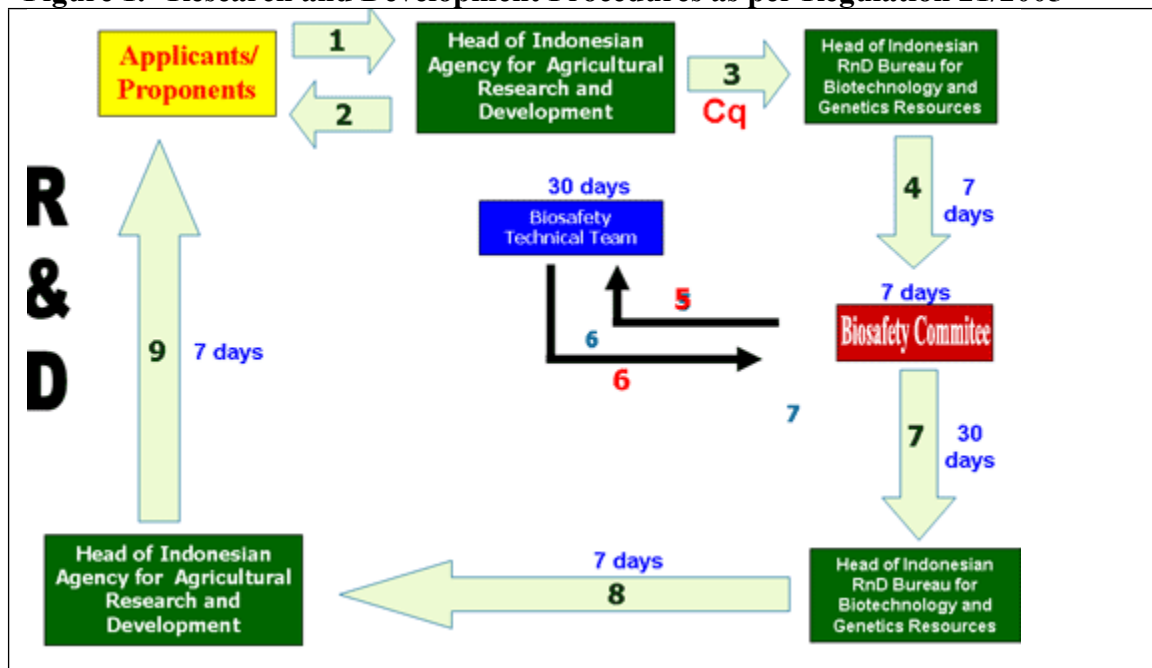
Figure 1. Research and Development Procedures as per Regulation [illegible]

Applicants/ Proponents

1

2

Head of Indonesian Agency for Agricultural Research and Development

3

Cq

Head of Indonesian RnD Bureau for Biotechnology and Genetics Resources

R & D

4 7 days

30 days

Biosafety Technical Team

5

7 days

Biosafety Commitee

6

6

9 7 days

7

7 30 days

7 days

8

Head of Indonesian Agency for Agricultural Research and Development

Head of Indonesian RnD Bureau for Biotechnology and Genetics Resources